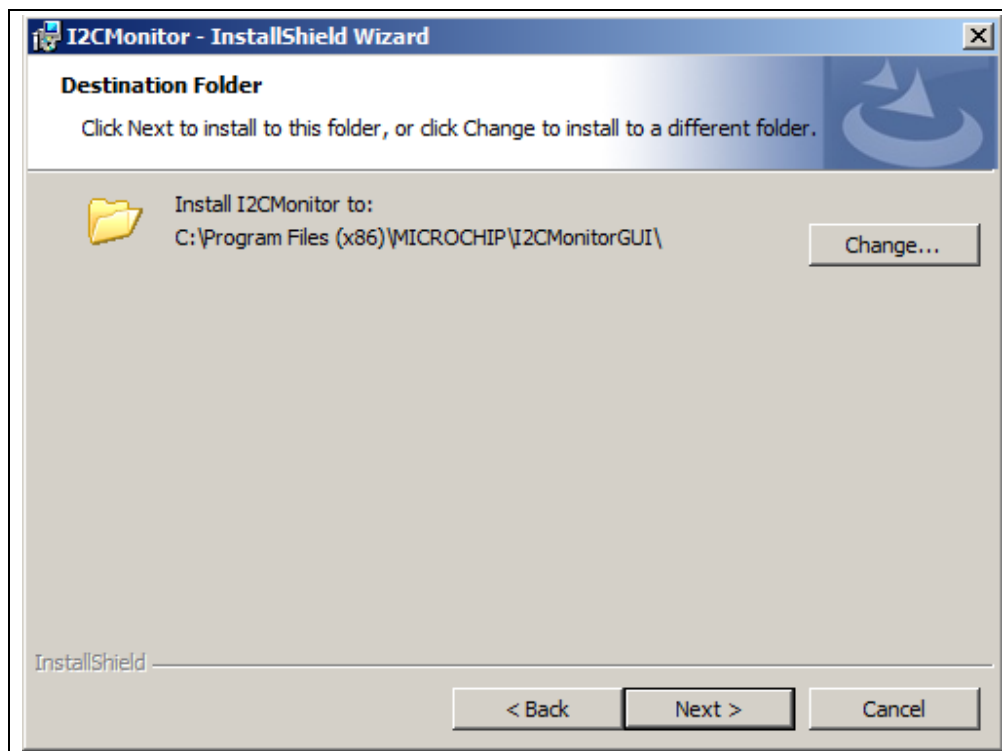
I2CMonitor - InstallShield Wizard

Destination Folder

Click Next to install to this folder, or click Change to install to a different folder.

Install I2CMonitor to:
C:\Program Files (x86)\MICROCHIP\I2CMonitorGUI\

Change...

InstallShield

< Back

Next >

Cancel